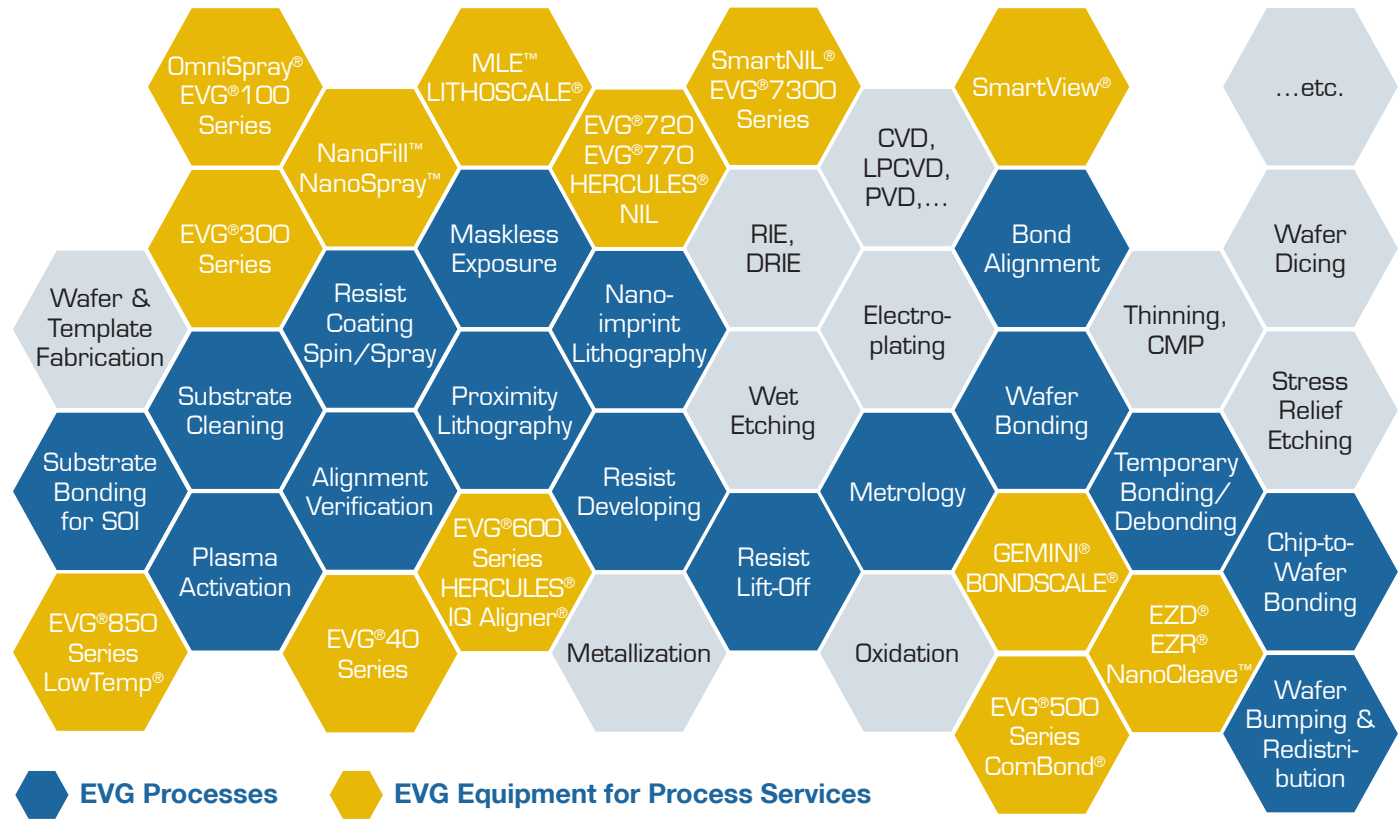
OmniSpray® EVG®100 Series

MLE™ LITHOSCALE®

SmartNIL® EVG®7300 Series

SmartView®

…etc.

NanoFill™ NanoSpray™

EVG®720 EVG®770 HERCULES® NIL

CVD, LPCVD, PVD,…

EVG®300 Series

Maskless Exposure

RIE, DRIE

Bond Alignment

Wafer Dicing

Wafer & Template Fabrication

Resist Coating Spin/Spray

Nanoimprint Lithography

Electroplating

Thinning, CMP

Substrate Cleaning

Proximity Lithography

Wet Etching

Wafer Bonding

Stress Relief Etching

Substrate Bonding for SOI

Alignment Verification

Resist Developing

Metrology

Temporary Bonding/ Debonding

Plasma Activation

EVG®600 Series HERCULES® IQ Aligner®

Resist Lift-Off

GEMINI® BONDSCALE®

Chip-to-Wafer Bonding

EVG®850 Series LowTemp®

EVG®40 Series

Metallization

Oxidation

EZD® EZR® NanoCleave™

EVG®500 Series ComBond®

Wafer Bumping & Redistribution

EVG Processes

EVG Equipment for Process Services